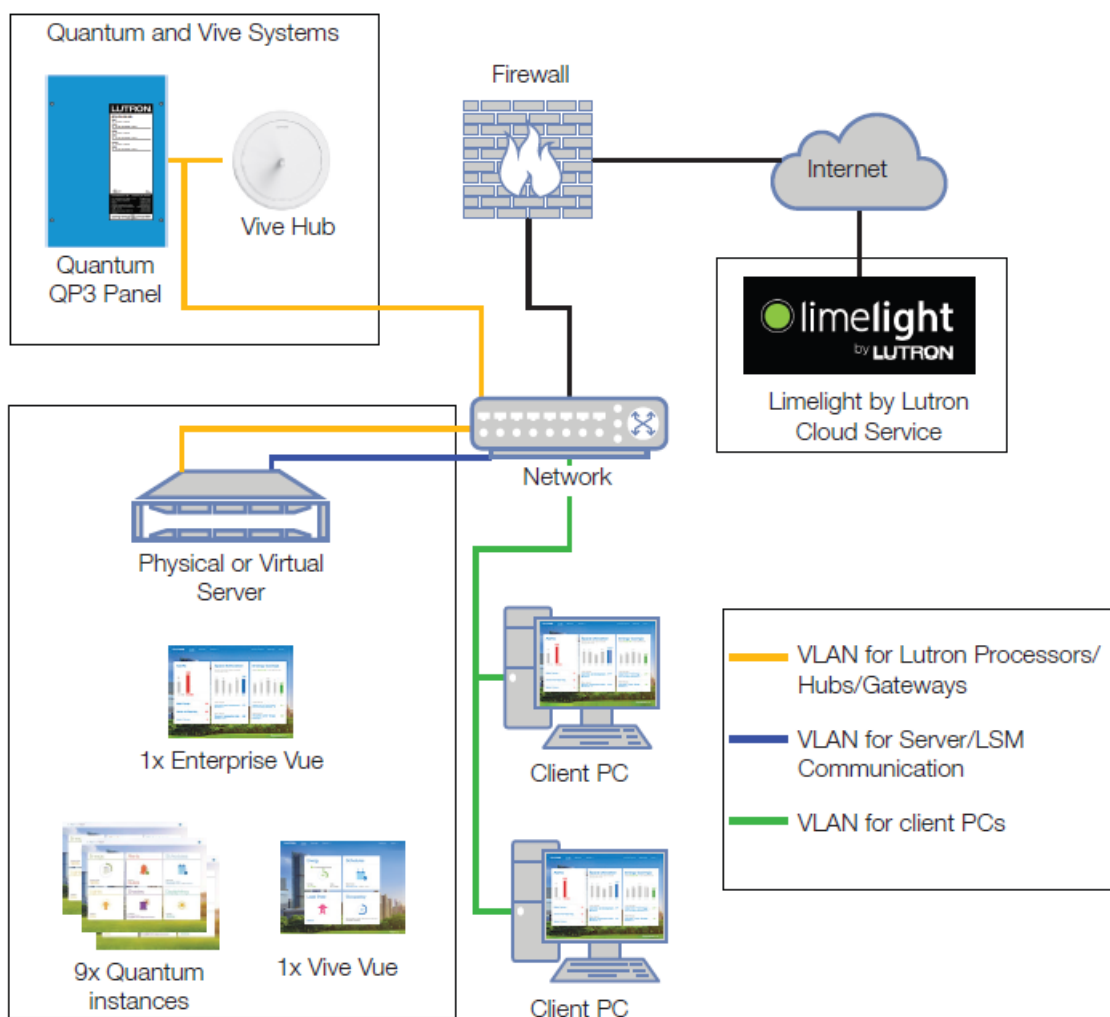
Quantum and Vive Systems

LUTRON

Quantum QP3 Panel

Vive Hub

Firewall

Internet

limelight by LUTRON

Limelight by Lutron Cloud Service

Network

Physical or Virtual Server

1x Enterprise Vue

9x Quantum instances

1x Vive Vue

Client PC

Client PC

VLAN for Lutron Processors/ Hubs/Gateways

VLAN for Server/LSM Communication

VLAN for client PCs